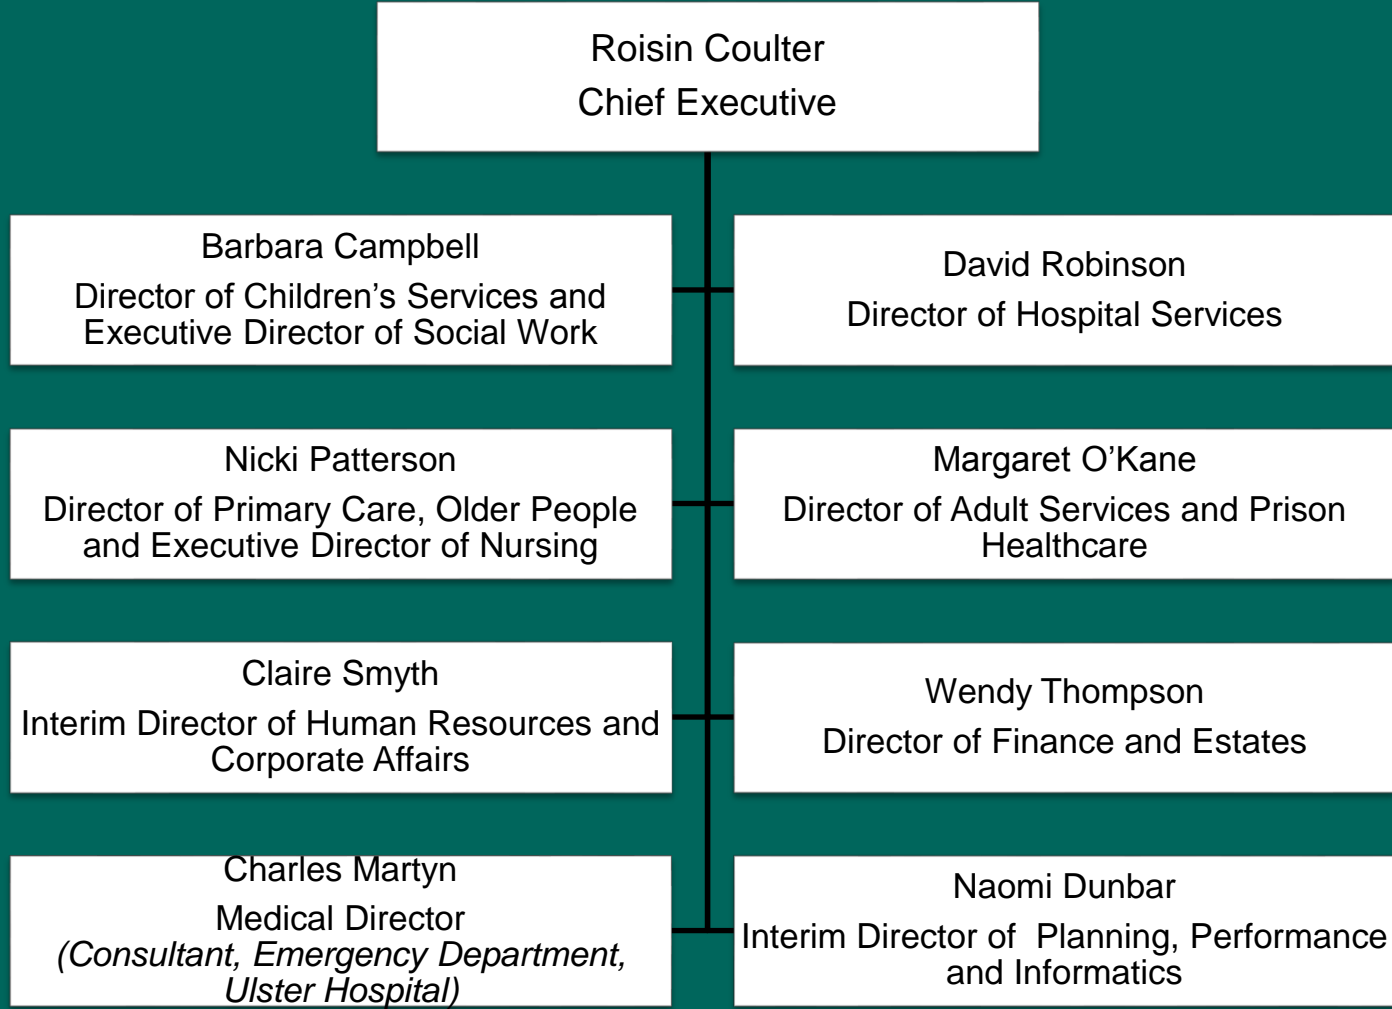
Roisin Coulter
Chief Executive

Barbara Campbell
Director of Children’s Services and Executive Director of Social Work

David Robinson
Director of Hospital Services

Nicki Patterson
Director of Primary Care, Older People and Executive Director of Nursing

Margaret O’Kane
Director of Adult Services and Prison Healthcare

Claire Smyth
Interim Director of Human Resources and Corporate Affairs

Wendy Thompson
Director of Finance and Estates

Charles Martyn
Medical Director
(Consultant, Emergency Department, Ulster Hospital)

Naomi Dunbar
Interim Director of Planning, Performance and Informatics